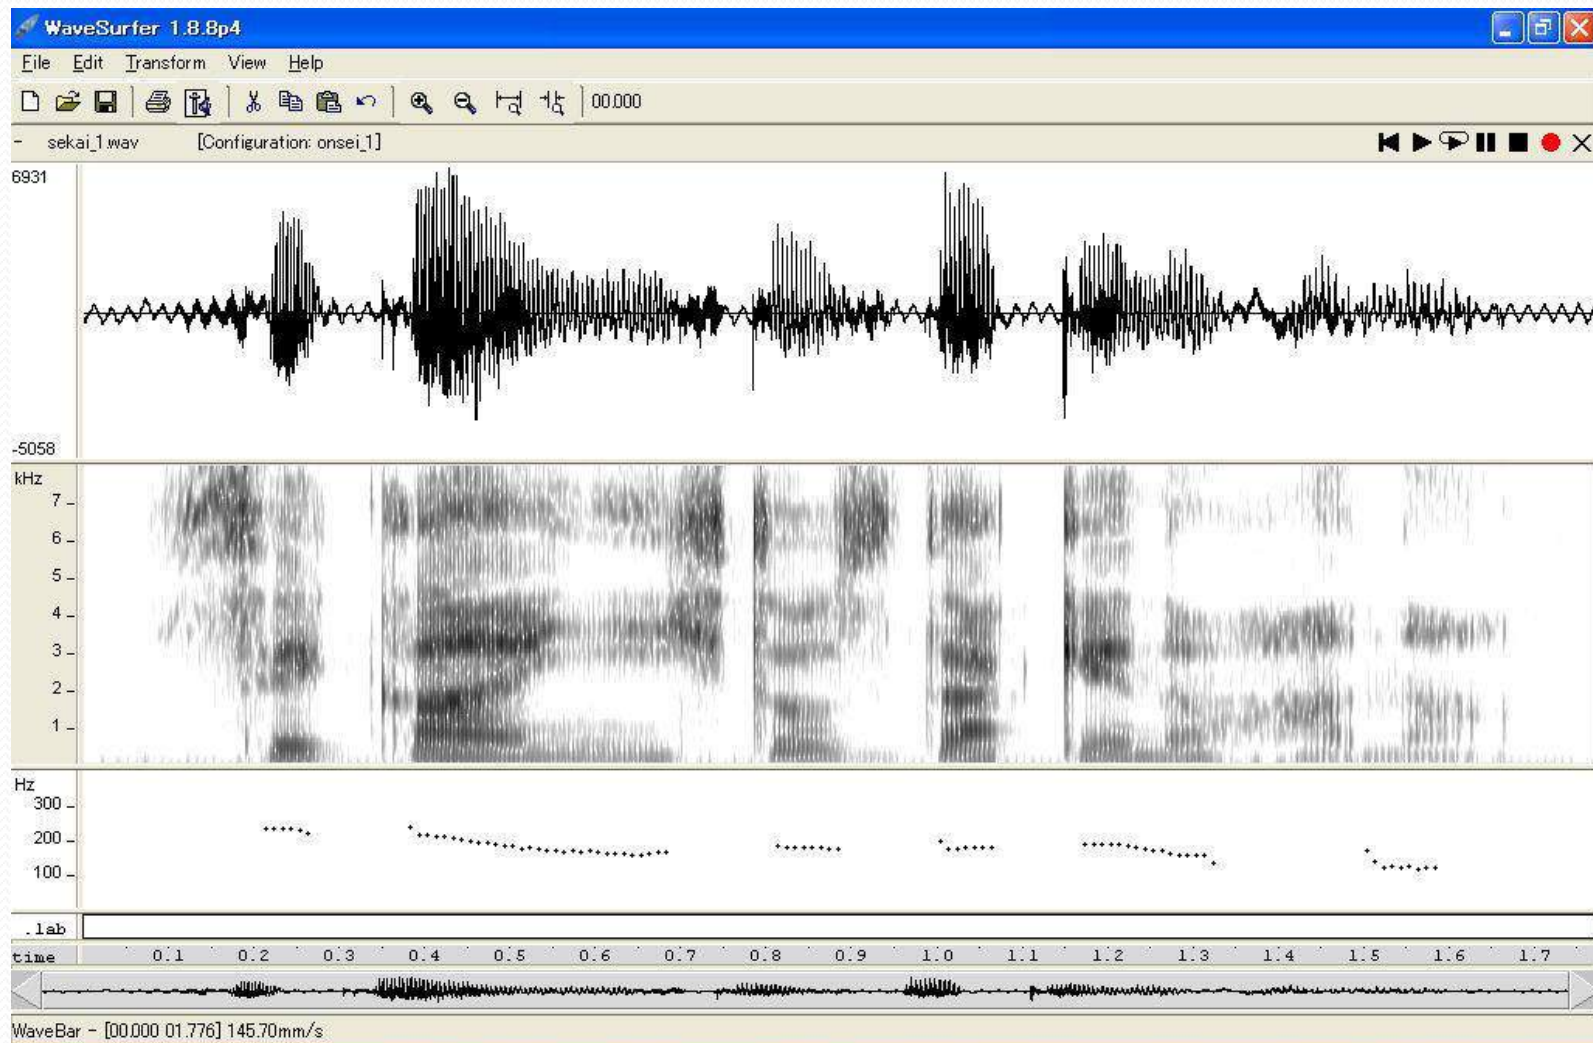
WaveSurfer 1.8.8p4

File Edit Transform View Help

00.000

- sekai_1.wav [Configuration: onsei_1]

6931

-5058

kHz
7
6
5
4
3
2
1

Hz
300
200
100

.lab

time 0.1 0.2 0.3 0.4 0.5 0.6 0.7 0.8 0.9 1.0 1.1 1.2 1.3 1.4 1.5 1.6 1.7

WaveBar - [00.000 01.776] 145.70mm/s